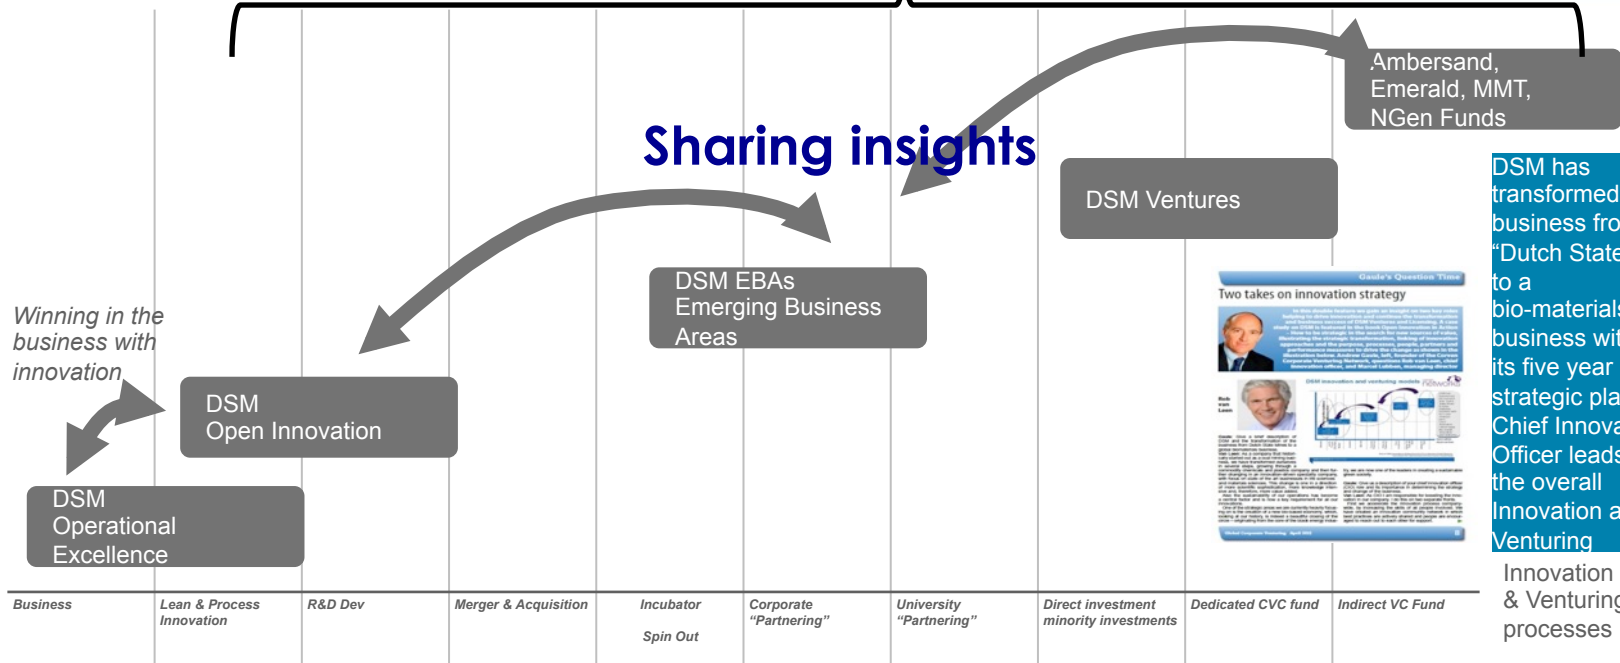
Ambersand, Emerald, MMT, NGen Funds

Sharing insights

DSM Ventures

DSM has transformed business fro "Dutch State to a bio-materials business wit its five year strategic pla Chief Innova Officer leads the overall Innovation a Venturing

DSM EBAs
Emerging Business Areas

Two takes on innovation strategy

Winning in the business with innovation

DSM
Open Innovation

DSM
Operational Excellence

Innovation & Venturing processes

| Business | Lean & Process Innovation | R&D Dev | Merger & Acquisition | Incubator Spin Out | Corporate "Partnering" | University "Partnering" | Direct investment minority investments | Dedicated CVC fund | Indirect VC Fund |
|---|---|---|---|---|---|---|---|---|---|